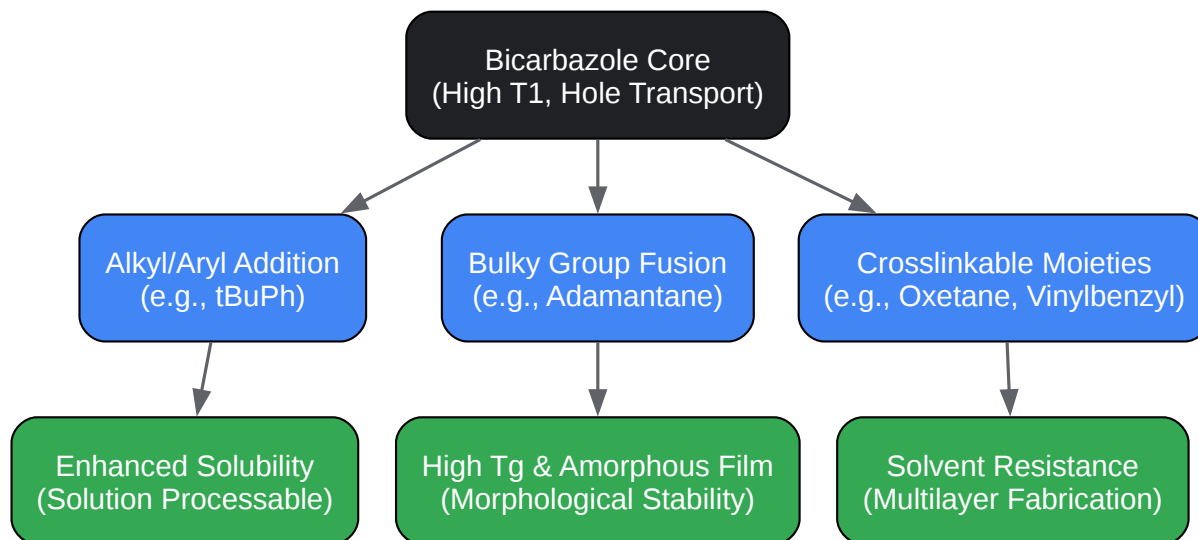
Bicarbazole Core
(High T1, Hole Transport)

Alkyl/Aryl Addition
(e.g., tBuPh)

Bulky Group Fusion
(e.g., Adamantane)

Crosslinkable Moieties
(e.g., Oxetane, Vinylbenzyl)

Enhanced Solubility
(Solution Processable)

High Tg & Amorphous Film
(Morphological Stability)

Solvent Resistance
(Multilayer Fabrication)